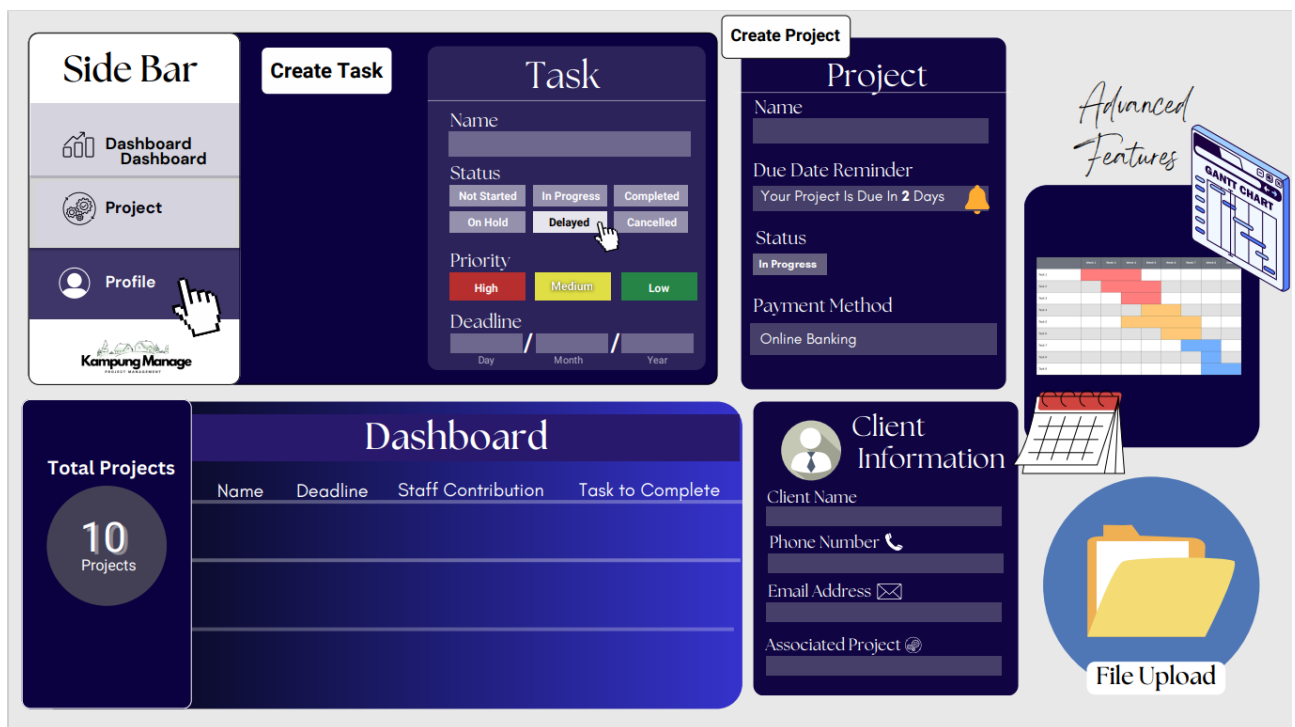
Side Bar

Dashboard Dashboard

Project

Profile

Kampung Manage
PROJECT MANAGEMENT

Create Task

Task

Name

Status

Not Started | In Progress | Completed
On Hold | Delayed | Cancelled

Priority

High | Medium | Low

Deadline

Day / Month / Year

Create Project

Project

Name

Due Date Reminder

Your Project Is Due In 2 Days

Status

In Progress

Payment Method

Online Banking

Advanced Features

GANTT CHART

Total Projects

10 Projects

Dashboard

| Name | Deadline | Staff Contribution | Task to Complete |
|---|---|---|---|
| | | | |
| | | | |
| | | | |

Client Information

Client Name

Phone Number

Email Address

Associated Project

File Upload